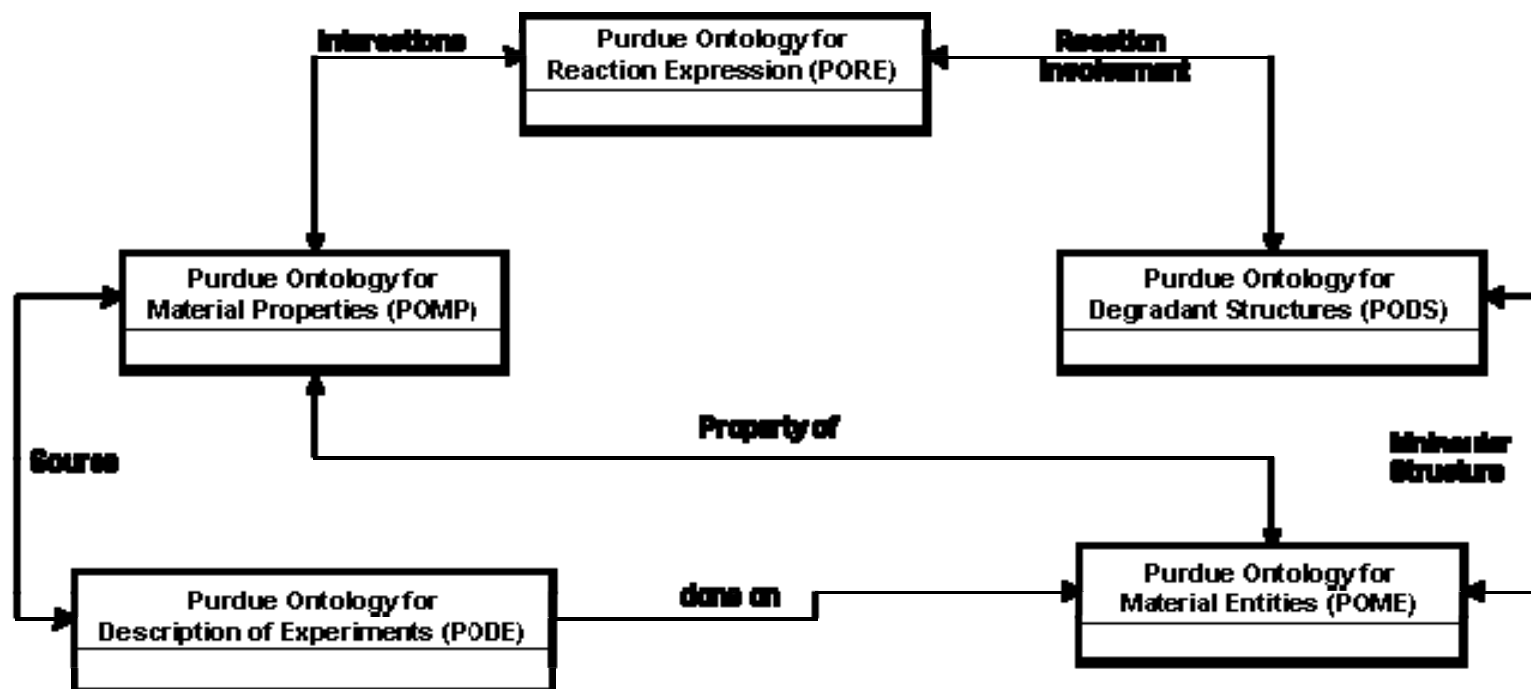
Interactions

Purdue Ontology for Reaction Expression (PORE)

Reaction Involvement

Purdue Ontology for Material Properties (POMP)

Purdue Ontology for Degradant Structures (PODS)

Property of

Molecular Structure

Source

Purdue Ontology for Description of Experiments (PODE)

done on

Purdue Ontology for Material Entities (POME)